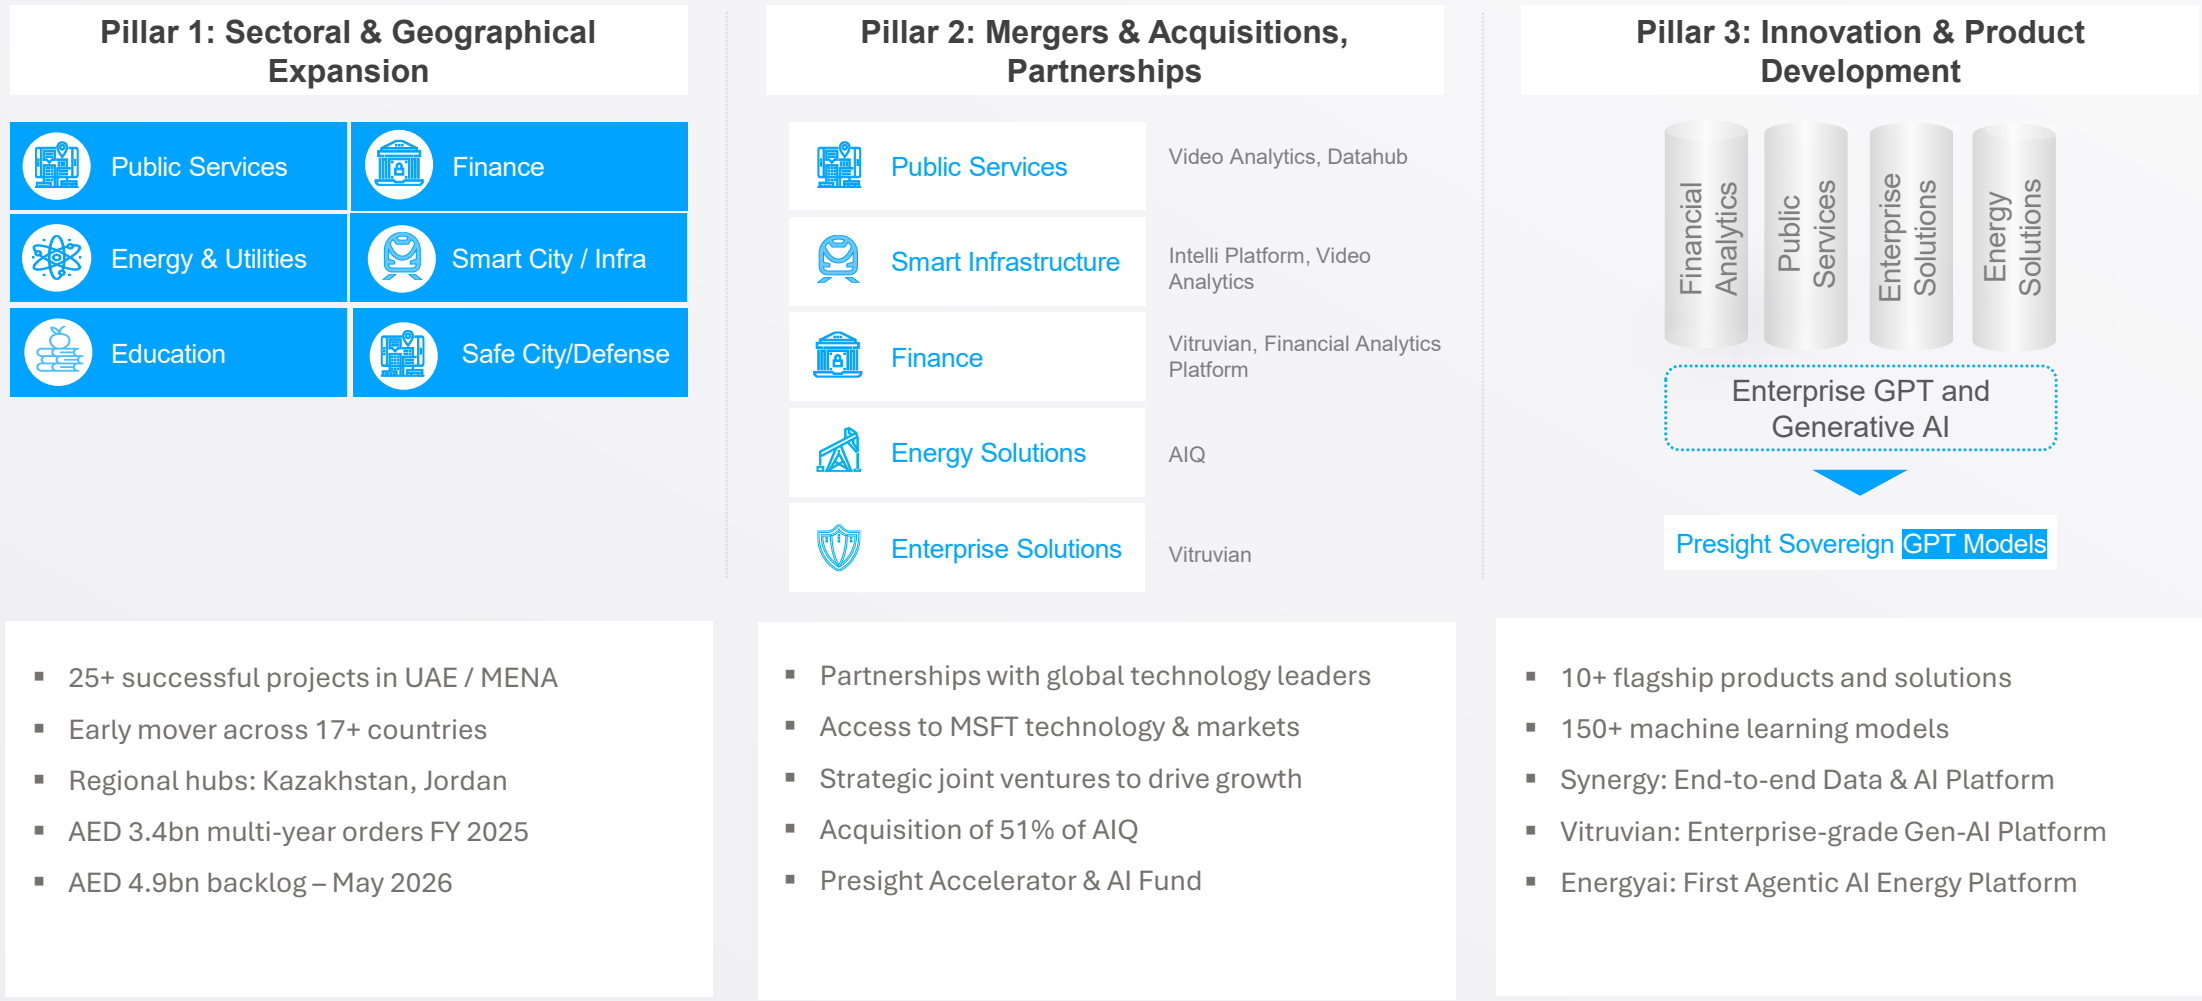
Pillar 1: Sectoral & Geographical Expansion

Public Services

Finance

Energy & Utilities

Smart City / Infra

Education

Safe City/Defense

Pillar 2: Mergers & Acquisitions, Partnerships

| | |
|---|---|
| Public Services | Video Analytics, Datahub |
| Smart Infrastructure | Intelli Platform, Video Analytics |
| Finance | Vitruvian, Financial Analytics Platform |
| Energy Solutions | AIQ |
| Enterprise Solutions | Vitruvian |

Pillar 3: Innovation & Product Development

Financial Analytics

Public Services

Enterprise Solutions

Energy Solutions

Enterprise GPT and Generative AI

Presight Sovereign GPT Models

▪ 25+ successful projects in UAE / MENA
▪ Early mover across 17+ countries
▪ Regional hubs: Kazakhstan, Jordan
▪ AED 3.4bn multi-year orders FY 2025
▪ AED 4.9bn backlog – May 2026

▪ Partnerships with global technology leaders
▪ Access to MSFT technology & markets
▪ Strategic joint ventures to drive growth
▪ Acquisition of 51% of AIQ
▪ Presight Accelerator & AI Fund

▪ 10+ flagship products and solutions
▪ 150+ machine learning models
▪ Synergy: End-to-end Data & AI Platform
▪ Vitruvian: Enterprise-grade Gen-AI Platform
▪ Energyai: First Agentic AI Energy Platform